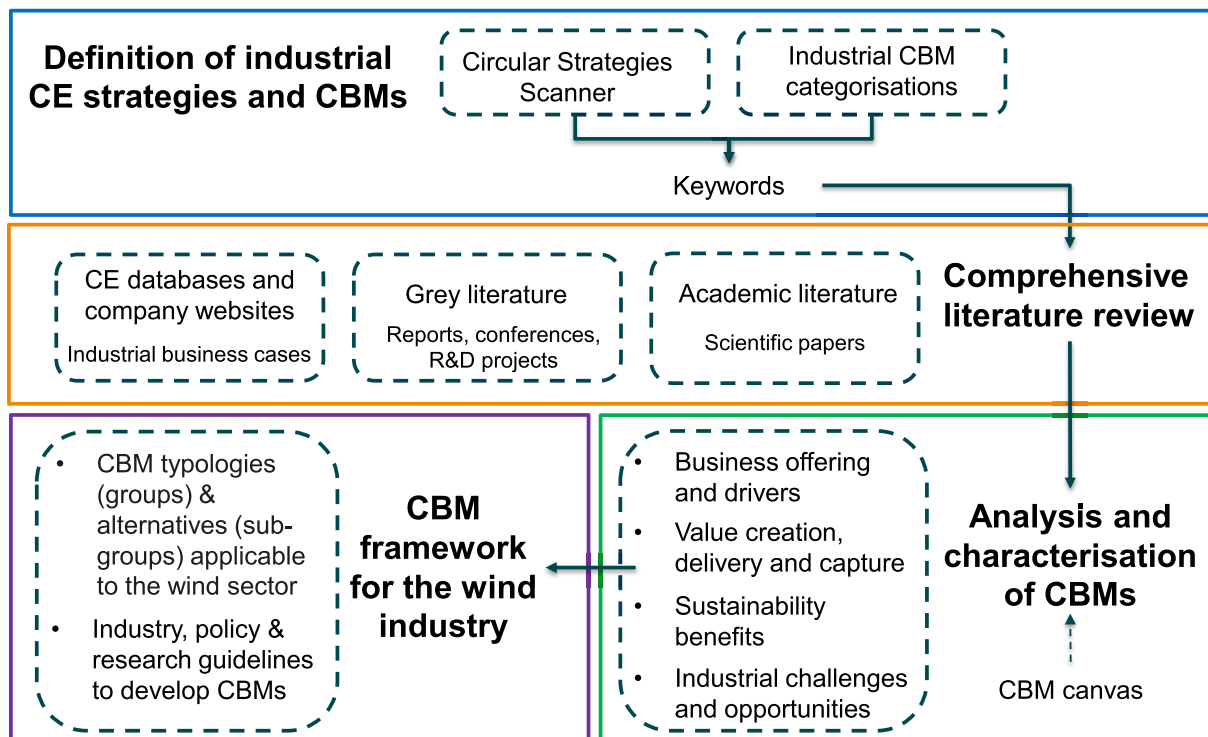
Definition of industrial CE strategies and CBMs

Circular Strategies Scanner

Industrial CBM categorisations

Keywords

CE databases and company websites

Industrial business cases

Grey literature

Reports, conferences, R&D projects

Academic literature

Scientific papers

Comprehensive literature review

• CBM typologies (groups) & alternatives (sub-groups) applicable to the wind sector
• Industry, policy & research guidelines to develop CBMs

CBM framework for the wind industry

• Business offering and drivers
• Value creation, delivery and capture
• Sustainability benefits
• Industrial challenges and opportunities

Analysis and characterisation of CBMs

CBM canvas